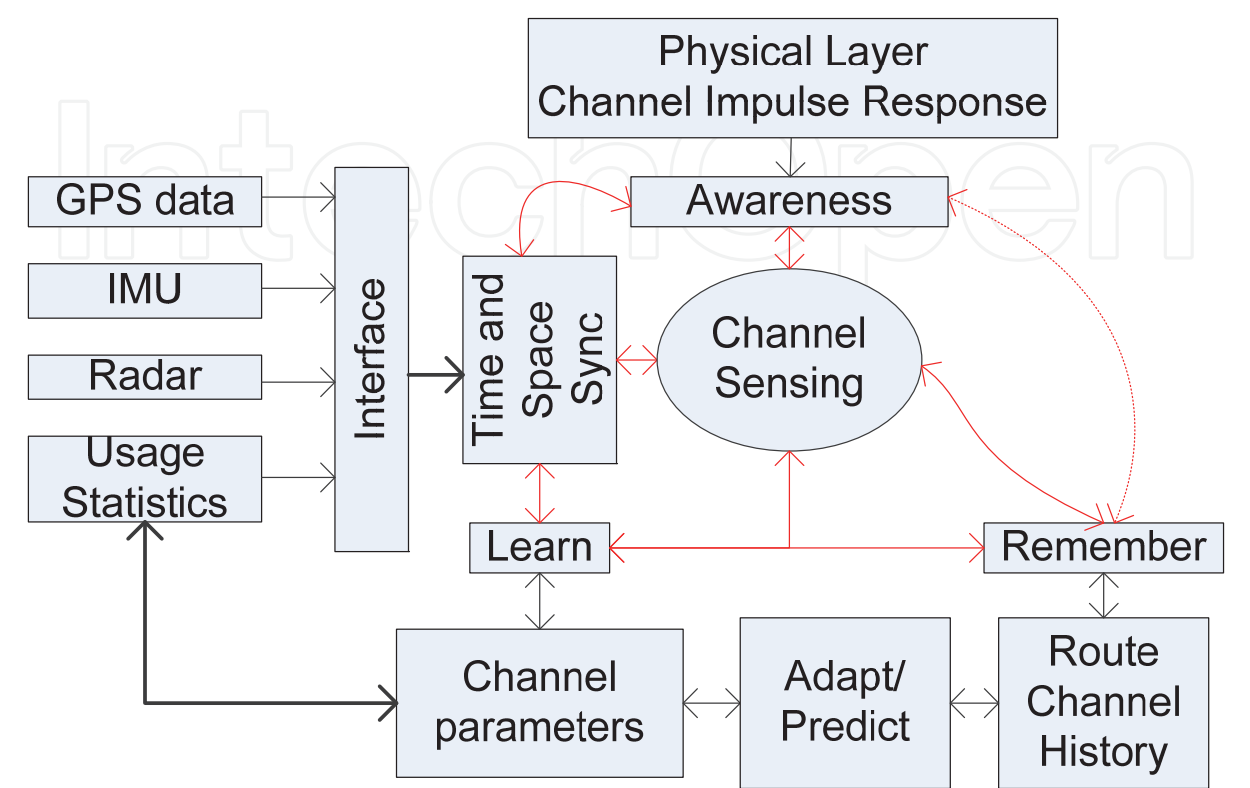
Physical Layer
Channel Impulse Response

GPS data

IMU

Radar

Usage Statistics

Interface

Awareness

Time and Space Sync

Channel Sensing

Learn

Remember

Channel parameters

Adapt/ Predict

Route Channel History

IntechOpen